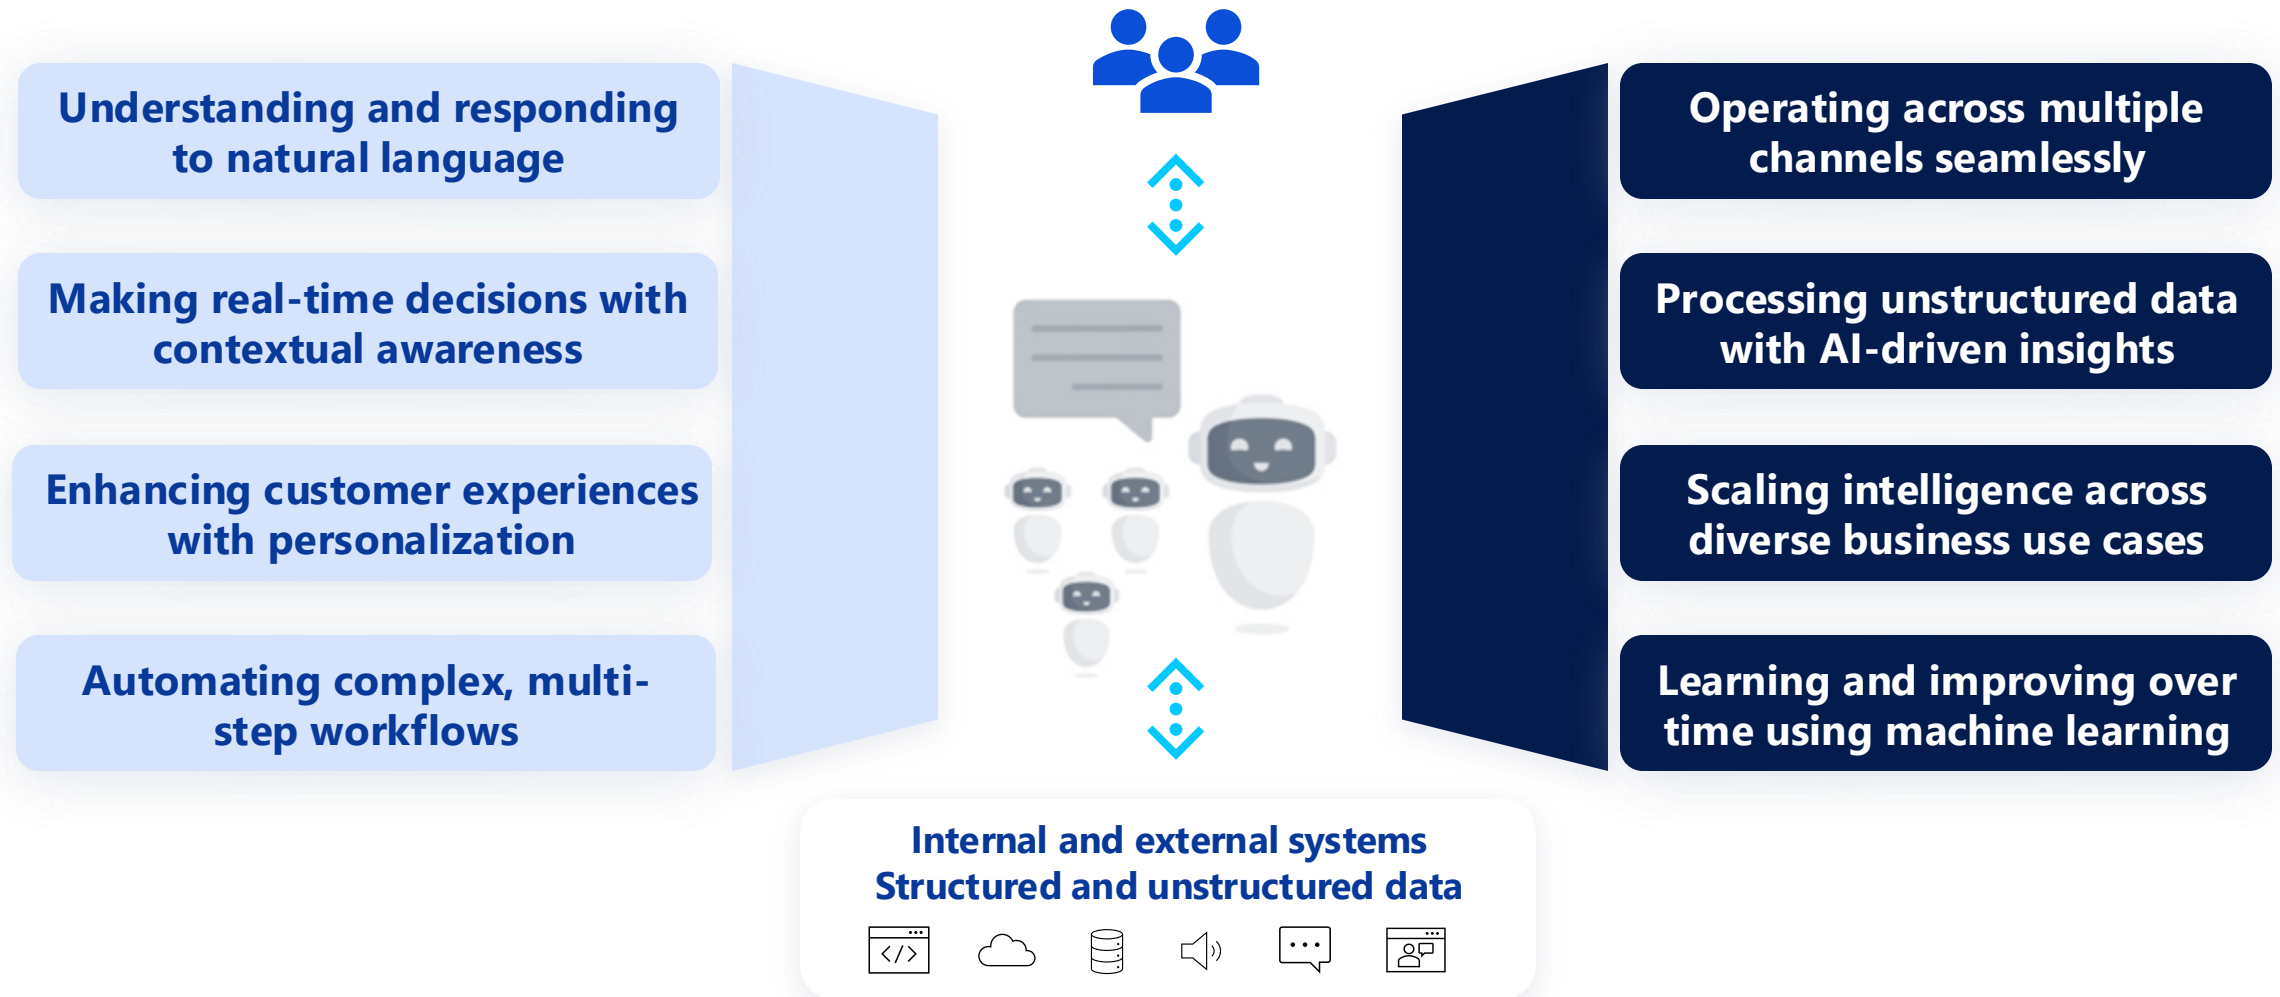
Understanding and responding to natural language

Making real-time decisions with contextual awareness

Enhancing customer experiences with personalization

Automating complex, multi-step workflows

Operating across multiple channels seamlessly

Processing unstructured data with AI-driven insights

Scaling intelligence across diverse business use cases

Learning and improving over time using machine learning

Internal and external systems
Structured and unstructured data